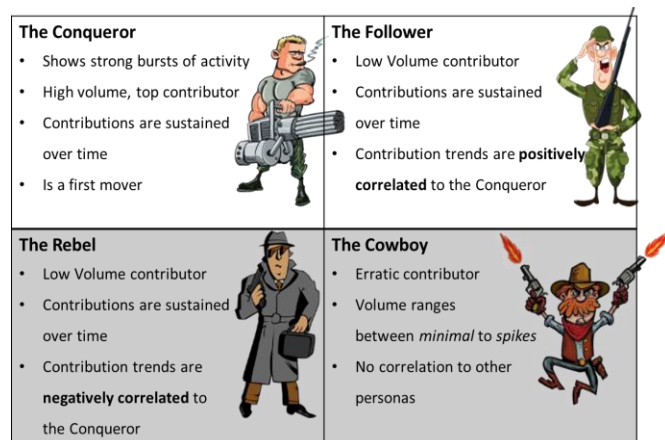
| The Conqueror | The Follower |
|---|---|
| • Shows strong bursts of activity<br>• High volume, top contributor<br>• Contributions are sustained over time<br>• Is a first mover | • Low Volume contributor<br>• Contributions are sustained over time<br>• Contribution trends are **positively correlated** to the Conqueror |
| **The Rebel** | **The Cowboy** |
| • Low Volume contributor<br>• Contributions are sustained over time<br>• Contribution trends are **negatively correlated** to the Conqueror | • Erratic contributor<br>• Volume ranges between *minimal* to *spikes*<br>• No correlation to other personas |